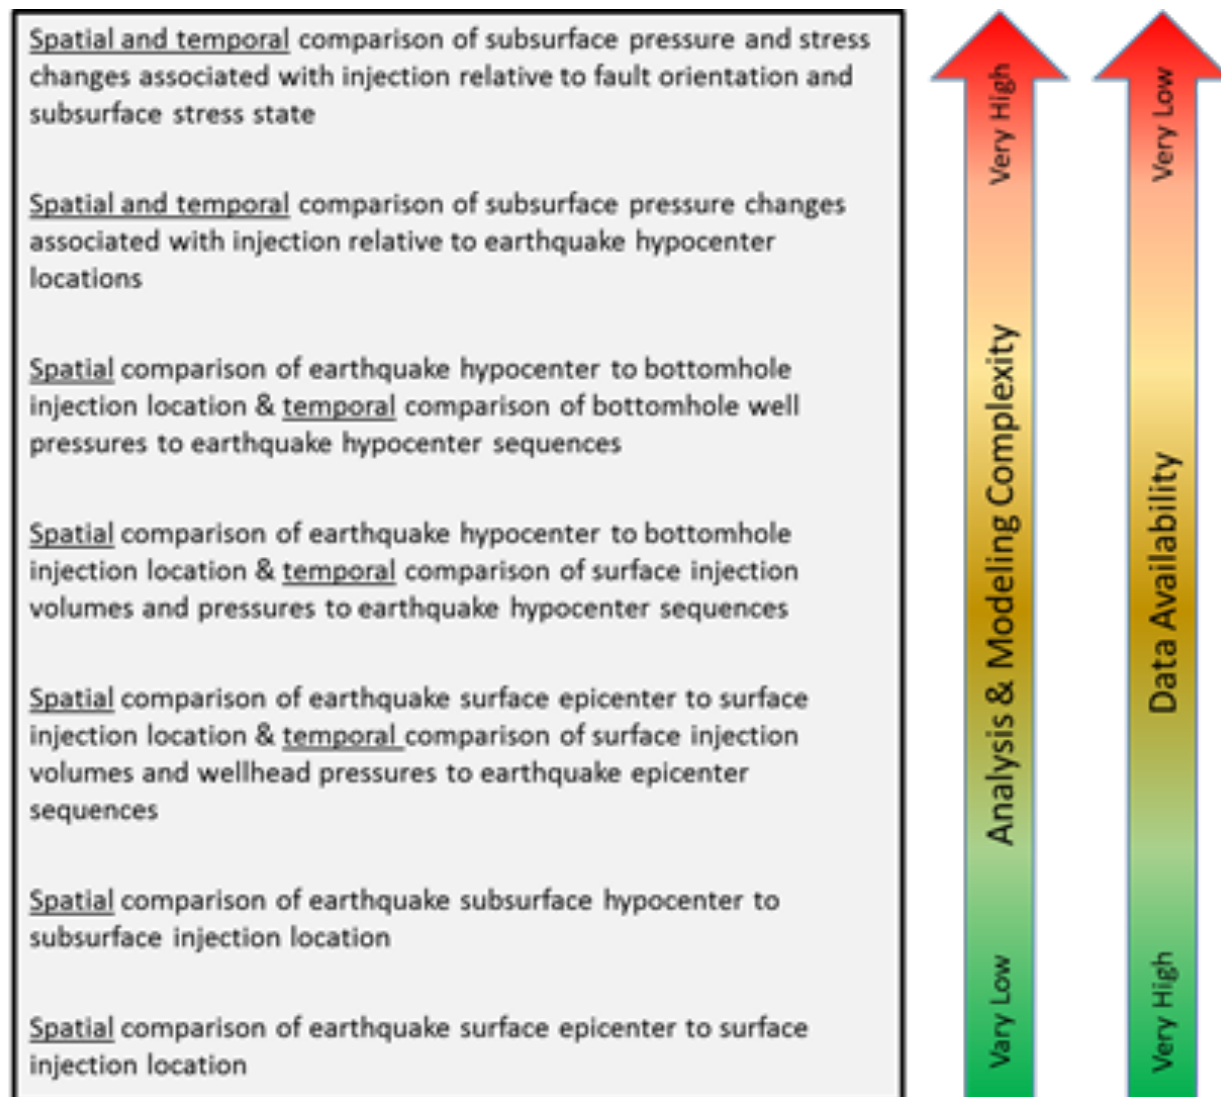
Spatial and temporal comparison of subsurface pressure and stress changes associated with injection relative to fault orientation and subsurface stress state

Spatial and temporal comparison of subsurface pressure changes associated with injection relative to earthquake hypocenter locations

Spatial comparison of earthquake hypocenter to bottomhole injection location & temporal comparison of bottomhole well pressures to earthquake hypocenter sequences

Spatial comparison of earthquake hypocenter to bottomhole injection location & temporal comparison of surface injection volumes and pressures to earthquake hypocenter sequences

Spatial comparison of earthquake surface epicenter to surface injection location & temporal comparison of surface injection volumes and wellhead pressures to earthquake epicenter sequences

Spatial comparison of earthquake subsurface hypocenter to subsurface injection location

Spatial comparison of earthquake surface epicenter to surface injection location

Very High
Analysis & Modeling Complexity
Vary Low

Very Low
Data Availability
Very High